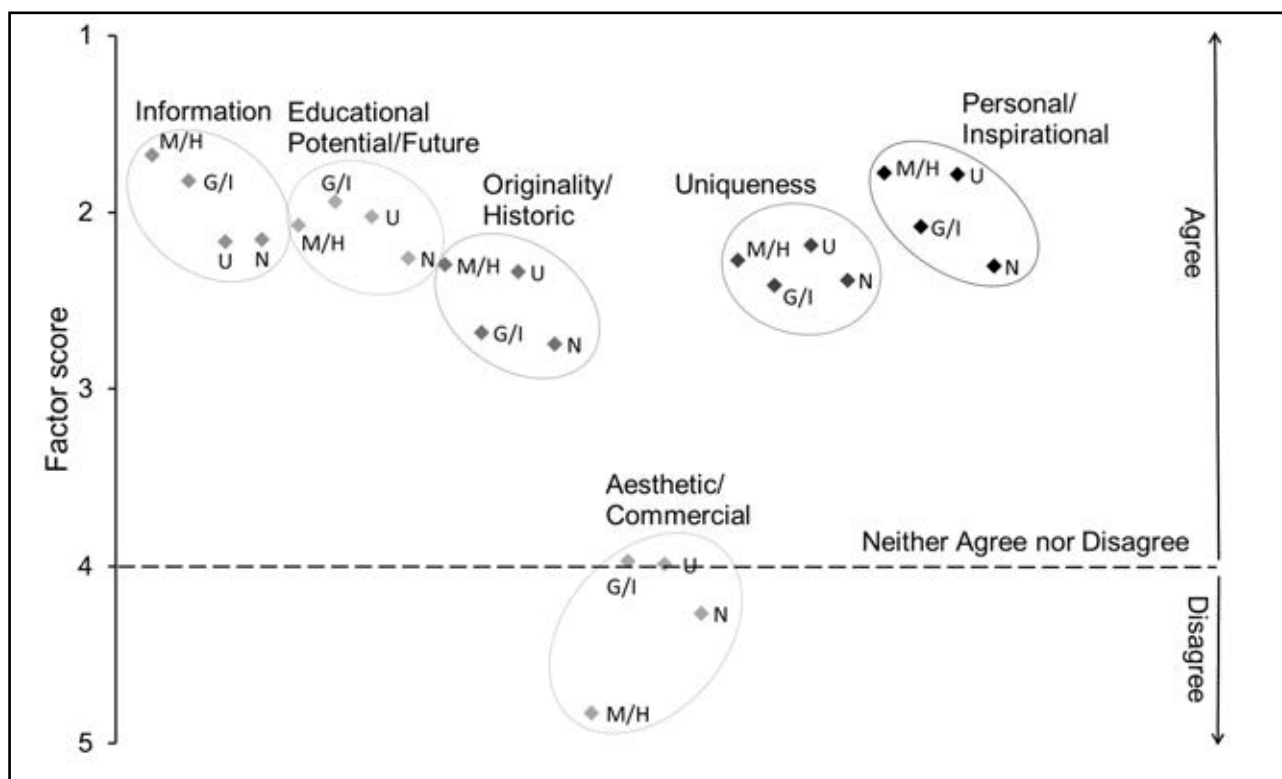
Factor score

1

2

3

4

5

Information
M/H
G/I
U
N

Educational Potential/Future
G/I
U
M/H
N

Originality/ Historic
M/H
U
G/I
N

Uniqueness
M/H
U
G/I
N

Personal/ Inspirational
M/H
U
G/I
N

Aesthetic/ Commercial
G/I
U
N
M/H

Neither Agree nor Disagree

Agree

Disagree